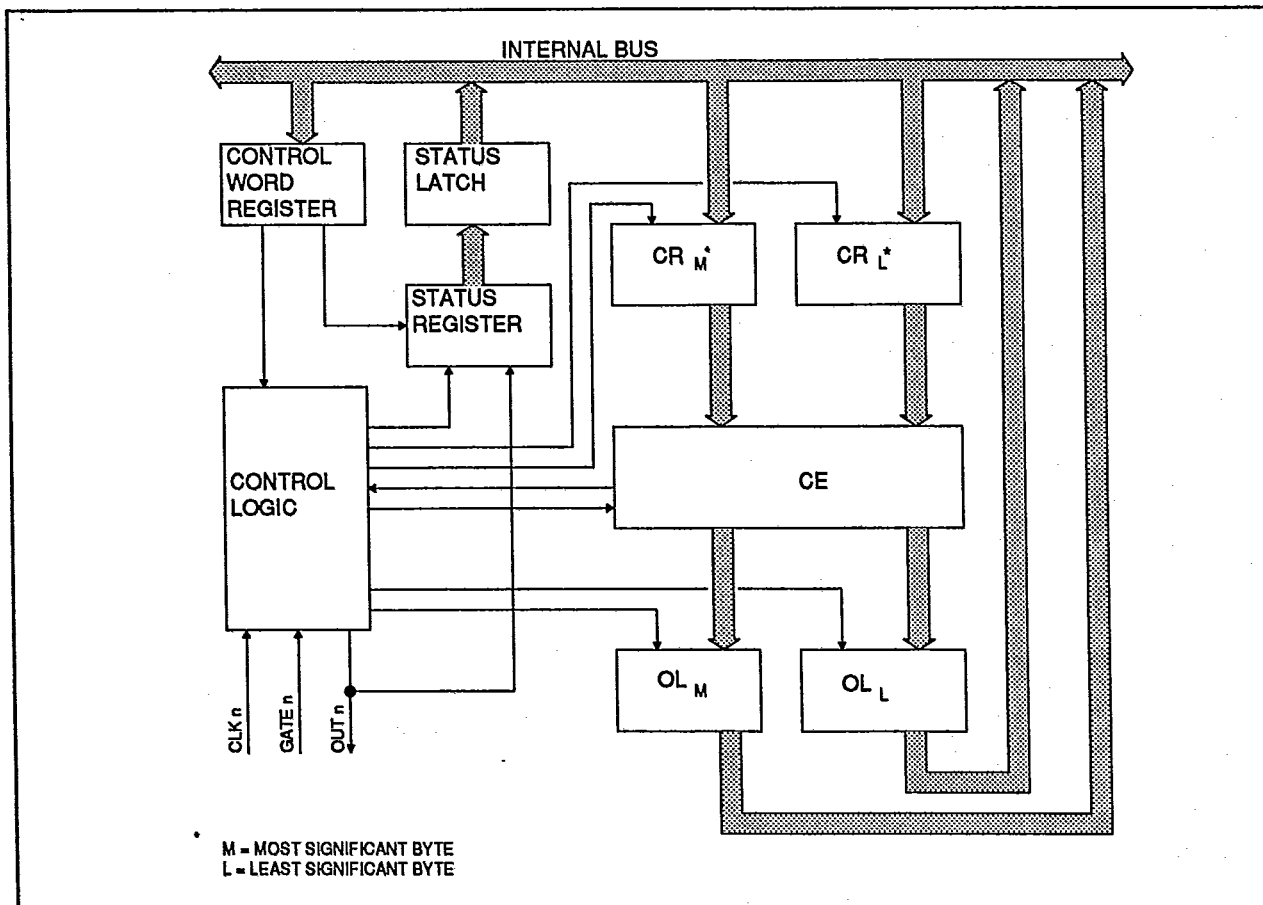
INTERNAL BUS

CONTROL WORD REGISTER

STATUS LATCH

$CR_{M}^{*}$

$CR_{L}^{*}$

STATUS REGISTER

CONTROL LOGIC

CE

$OL_{M}$

$OL_{L}$

CLK n

GATE n

OUT n

* M = MOST SIGNIFICANT BYTE
L = LEAST SIGNIFICANT BYTE